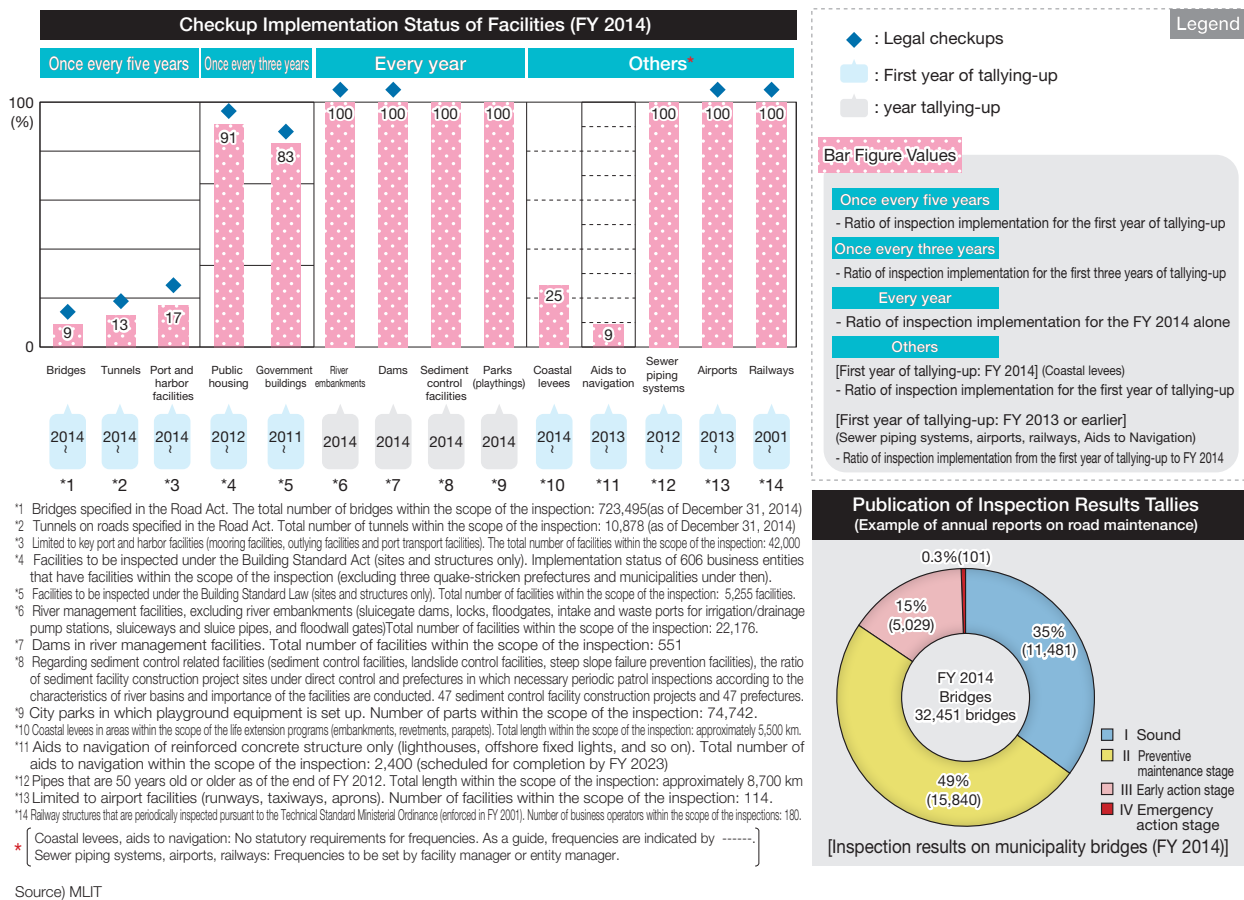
Checkup Implementation Status of Facilities (FY 2014)

Once every five years | Once every three years | Every year | Others*

100 (%)
0

| Bridges | Tunnels | Port and harbor facilities | Public housing | Government buildings | River embankments | Dams | Sediment control facilities | Parks (playthings) | Coastal levees | Aids to navigation | Sewer piping systems | Airports | Railways |
|---|---|---|---|---|---|---|---|---|---|---|---|---|---|
| 9 | 13 | 17 | 91 | 83 | 100 | 100 | 100 | 100 | 25 | 9 | 100 | 100 | 100 |
| 2014 ~ | 2014 ~ | 2014 ~ | 2012 ~ | 2011 ~ | 2014 | 2014 | 2014 | 2014 | 2014 ~ | 2013 ~ | 2012 ~ | 2013 ~ | 2001 ~ |
| *1 | *2 | *3 | *4 | *5 | *6 | *7 | *8 | *9 | *10 | *11 | *12 | *13 | *14 |

Legend
: Legal checkups
: First year of tallying-up
: year tallying-up

Bar Figure Values
Once every five years
- Ratio of inspection implementation for the first year of tallying-up
Once every three years
- Ratio of inspection implementation for the first three years of tallying-up
Every year
- Ratio of inspection implementation for the FY 2014 alone
Others
[First year of tallying-up: FY 2014] (Coastal levees)
- Ratio of inspection implementation for the first year of tallying-up
[First year of tallying-up: FY 2013 or earlier]
(Sewer piping systems, airports, railways, Aids to Navigation)
- Ratio of inspection implementation from the first year of tallying-up to FY 2014

*1 Bridges specified in the Road Act. The total number of bridges within the scope of the inspection: 723,495(as of December 31, 2014)
*2 Tunnels on roads specified in the Road Act. Total number of tunnels within the scope of the inspection: 10,878 (as of December 31, 2014)
*3 Limited to key port and harbor facilities (mooring facilities, outlying facilities and port transport facilities). The total number of facilities within the scope of the inspection: 42,000
*4 Facilities to be inspected under the Building Standard Act (sites and structures only). Implementation status of 606 business entities that have facilities within the scope of the inspection (excluding three quake-stricken prefectures and municipalities under then).
*5 Facilities to be inspected under the Building Standard Law (sites and structures only). Total number of facilities within the scope of the inspection: 5,255 facilities.
*6 River management facilities, excluding river embankments (sluicegate dams, locks, floodgates, intake and waste ports for irrigation/drainage pump stations, sluiceways and sluice pipes, and floodwall gates)Total number of facilities within the scope of the inspection: 22,176.
*7 Dams in river management facilities. Total number of facilities within the scope of the inspection: 551
*8 Regarding sediment control related facilities (sediment control facilities, landslide control facilities, steep slope failure prevention facilities), the ratio of sediment facility construction project sites under direct control and prefectures in which necessary periodic patrol inspections according to the characteristics of river basins and importance of the facilities are conducted. 47 sediment control facility construction projects and 47 prefectures.
*9 City parks in which playground equipment is set up. Number of parts within the scope of the inspection: 74,742.
*10 Coastal levees in areas within the scope of the life extension programs (embankments, revetments, parapets). Total length within the scope of the inspection: approximately 5,500 km.
*11 Aids to navigation of reinforced concrete structure only (lighthouses, offshore fixed lights, and so on). Total number of aids to navigation within the scope of the inspection: 2,400 (scheduled for completion by FY 2023)
*12 Pipes that are 50 years old or older as of the end of FY 2012. Total length within the scope of the inspection: approximately 8,700 km
*13 Limited to airport facilities (runways, taxiways, aprons). Number of facilities within the scope of the inspection: 114.
*14 Railway structures that are periodically inspected pursuant to the Technical Standard Ministerial Ordinance (enforced in FY 2001). Number of business operators within the scope of the inspections: 180.

* Coastal levees, aids to navigation: No statutory requirements for frequencies. As a guide, frequencies are indicated by ------.
Sewer piping systems, airports, railways: Frequencies to be set by facility manager or entity manager.

Source) MLIT

Publication of Inspection Results Tallies
(Example of annual reports on road maintenance)

0.3%(101)
15% (5,029)
35% (11,481)
49% (15,840)
FY 2014 Bridges 32,451 bridges

I Sound
II Preventive maintenance stage
III Early action stage
IV Emergency action stage

[Inspection results on municipality bridges (FY 2014)]